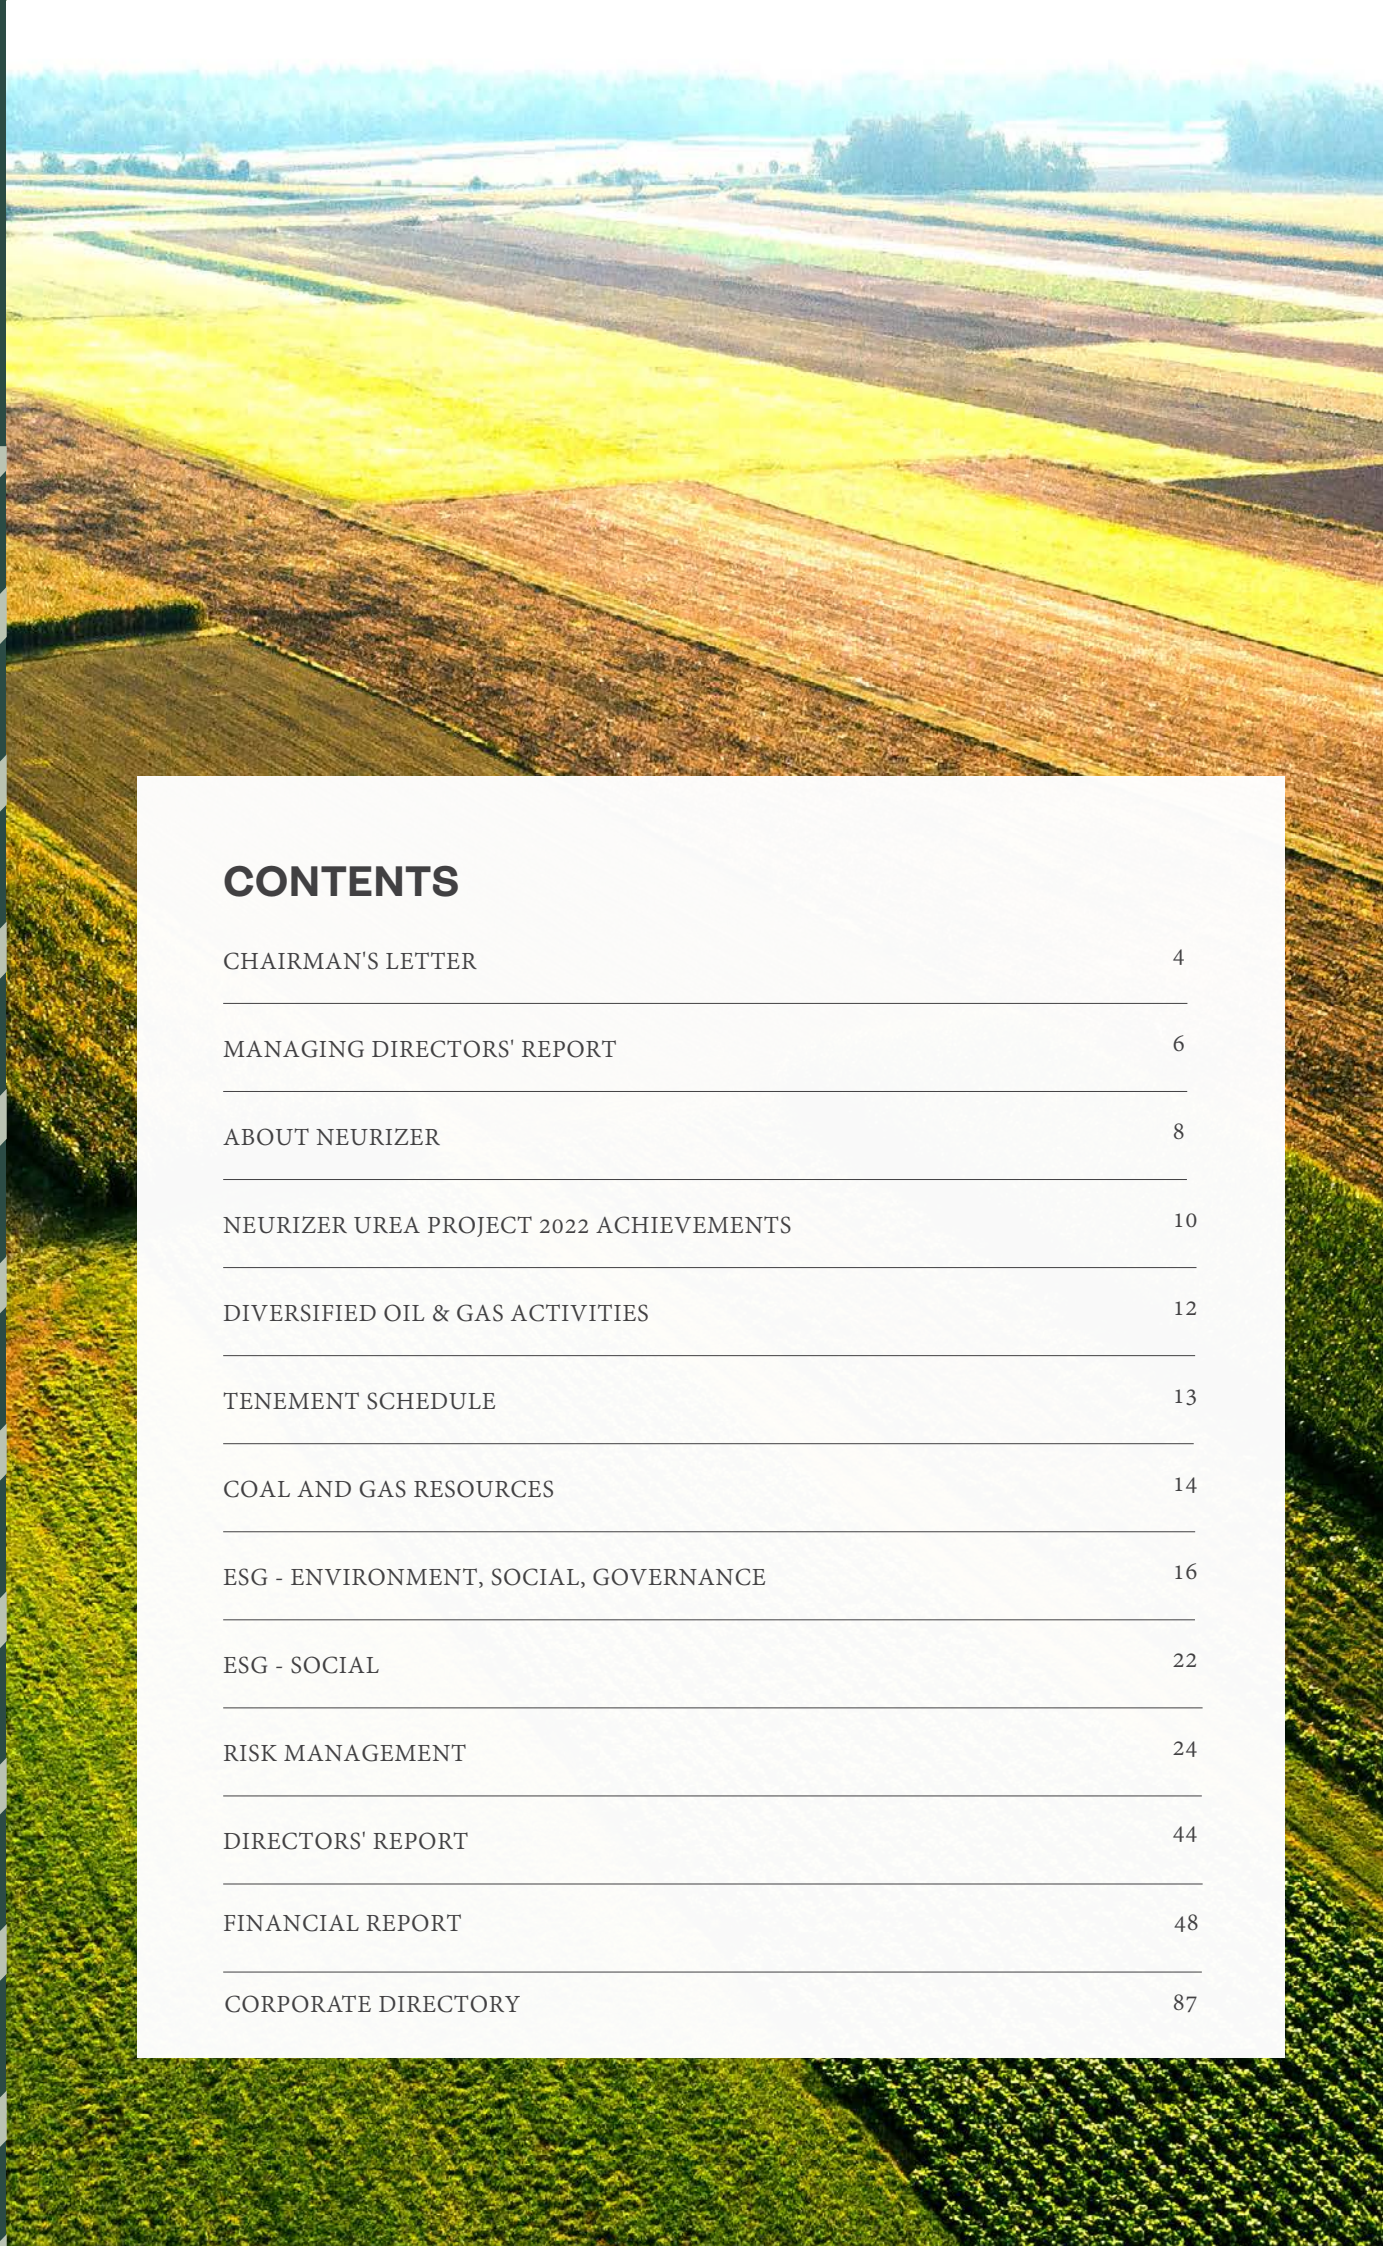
CONTENTS

CHAIRMAN'S LETTER 4

MANAGING DIRECTORS' REPORT 6

ABOUT NEURIZER 8

NEURIZER UREA PROJECT 2022 ACHIEVEMENTS 10

DIVERSIFIED OIL & GAS ACTIVITIES 12

TENEMENT SCHEDULE 13

COAL AND GAS RESOURCES 14

ESG - ENVIRONMENT, SOCIAL, GOVERNANCE 16

ESG - SOCIAL 22

RISK MANAGEMENT 24

DIRECTORS' REPORT 44

FINANCIAL REPORT 48

CORPORATE DIRECTORY 87